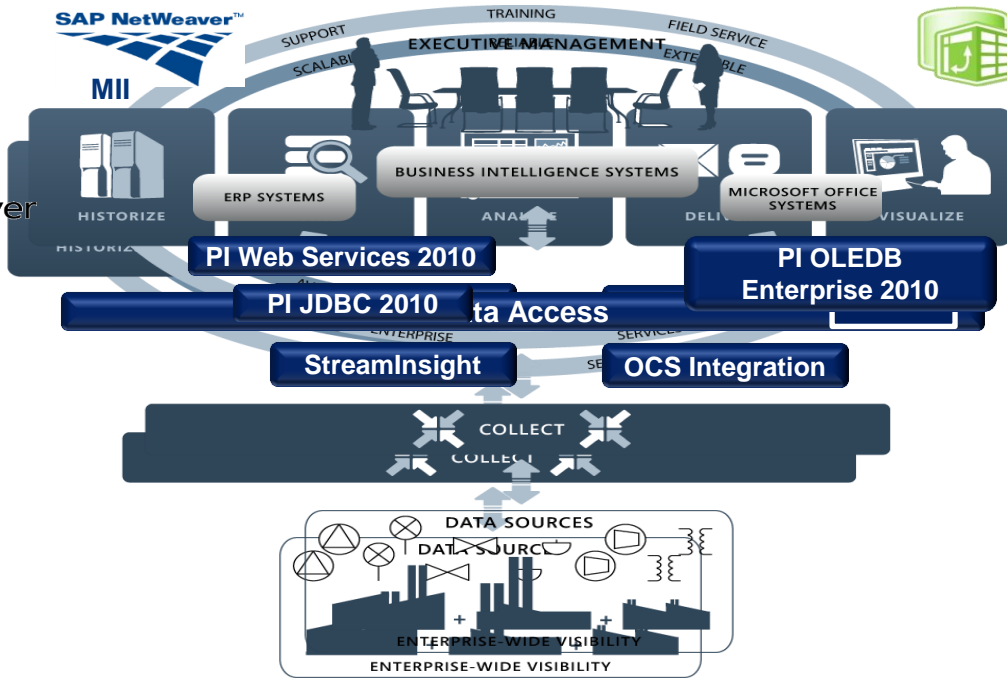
SAP NetWeaver™
MII

TRAINING
SUPPORT
FIELD SERVICE
EXECUTIVE MANAGEMENT
SCALAB
EXTE BLE

HISTORIZE
HISTORIZ
ver
ERP SYSTEMS
BUSINESS INTELLIGENCE SYSTEMS
MICROSOFT OFFICE SYSTEMS
ANAL
DELI
VISUALIZE

PI Web Services 2010
PI OLEDB Enterprise 2010
PI JDBC 2010
ta Access
ENTERPRISE
SERVICE
StreamInsight
OCS Integration
SE

COLLECT
COLLECT

DATA SOURCES
DATA SOURCE
ENTERPRISE-WIDE VISIBILITY
ENTERPRISE-WIDE VISIBILITY